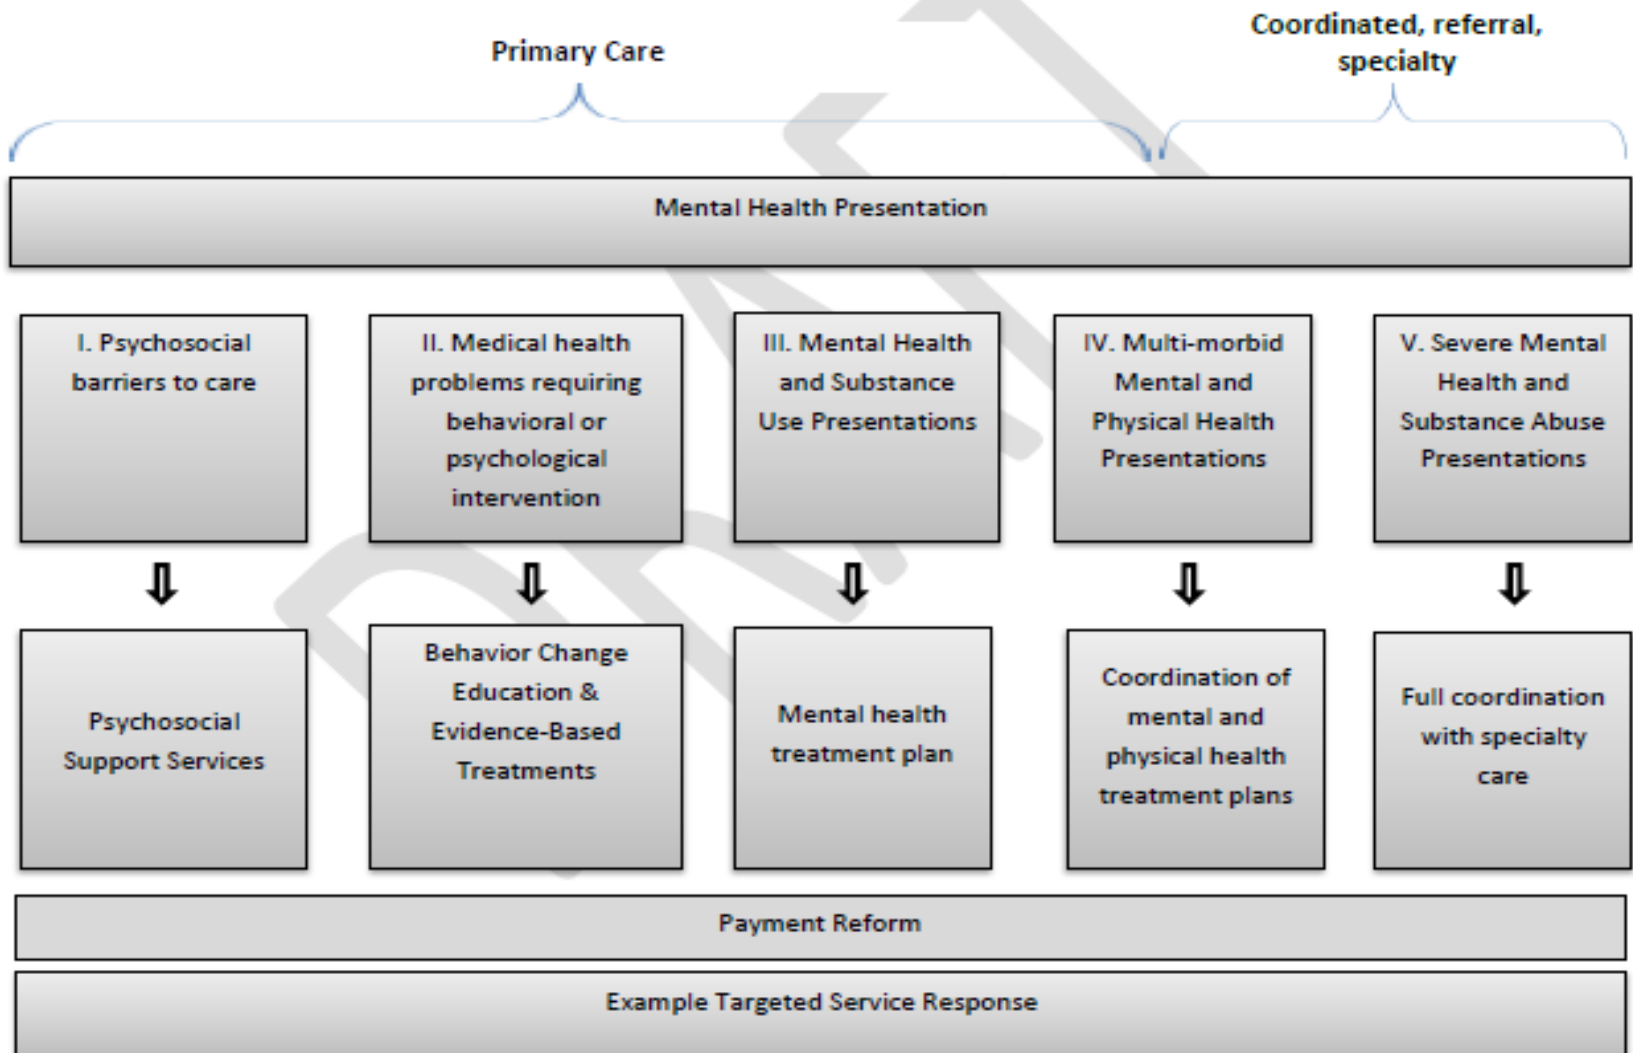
Primary Care

Coordinated, referral, specialty

Mental Health Presentation

I. Psychosocial barriers to care

II. Medical health problems requiring behavioral or psychological intervention

III. Mental Health and Substance Use Presentations

IV. Multi-morbid Mental and Physical Health Presentations

V. Severe Mental Health and Substance Abuse Presentations

Psychosocial Support Services

Behavior Change Education & Evidence-Based Treatments

Mental health treatment plan

Coordination of mental and physical health treatment plans

Full coordination with specialty care

Payment Reform

Example Targeted Service Response